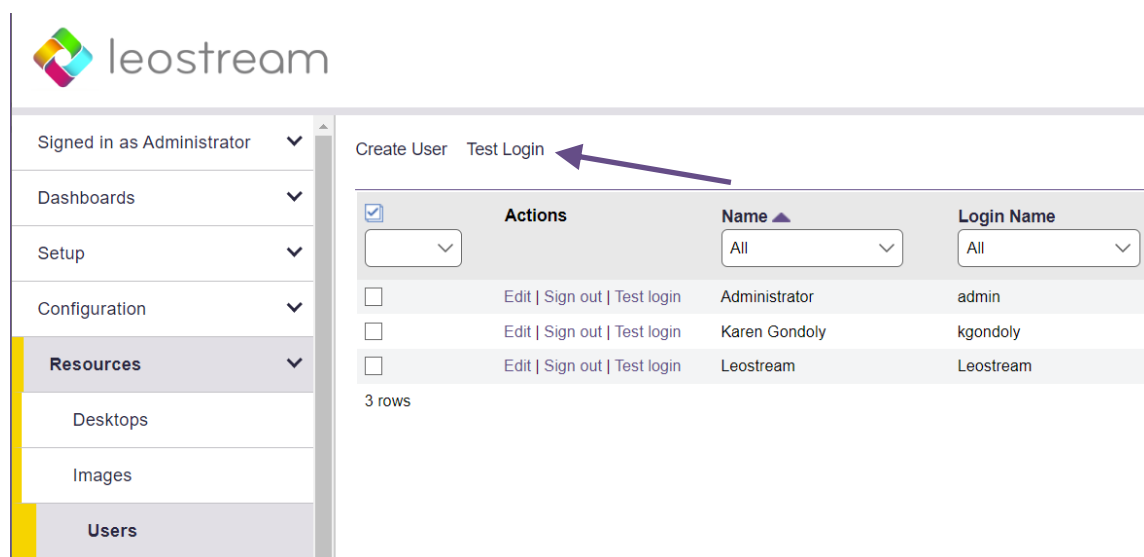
leostream

Signed in as Administrator
Dashboards
Setup
Configuration
Resources
Desktops
Images
Users

Create User Test Login

| | Actions | Name | Login Name |
|---|---|---|---|
| | | All | All |
| | Edit \| Sign out \| Test login | Administrator | admin |
| | Edit \| Sign out \| Test login | Karen Gondoly | kgondoly |
| | Edit \| Sign out \| Test login | Leostream | Leostream |

3 rows